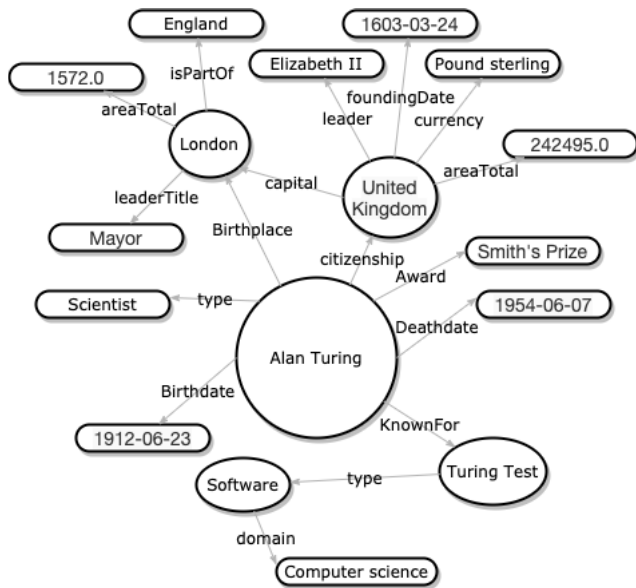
England

1603-03-24

1572.0

isPartOf

Elizabeth II

Pound sterling

areaTotal

foundingDate

leader

currency

London

242495.0

capital

areaTotal

United Kingdom

leaderTitle

Mayor

Birthplace

citizenship

Smith's Prize

Award

Scientist

type

1954-06-07

Deathdate

Alan Turing

Birthdate

1912-06-23

KnownFor

Turing Test

Software

type

domain

Computer science